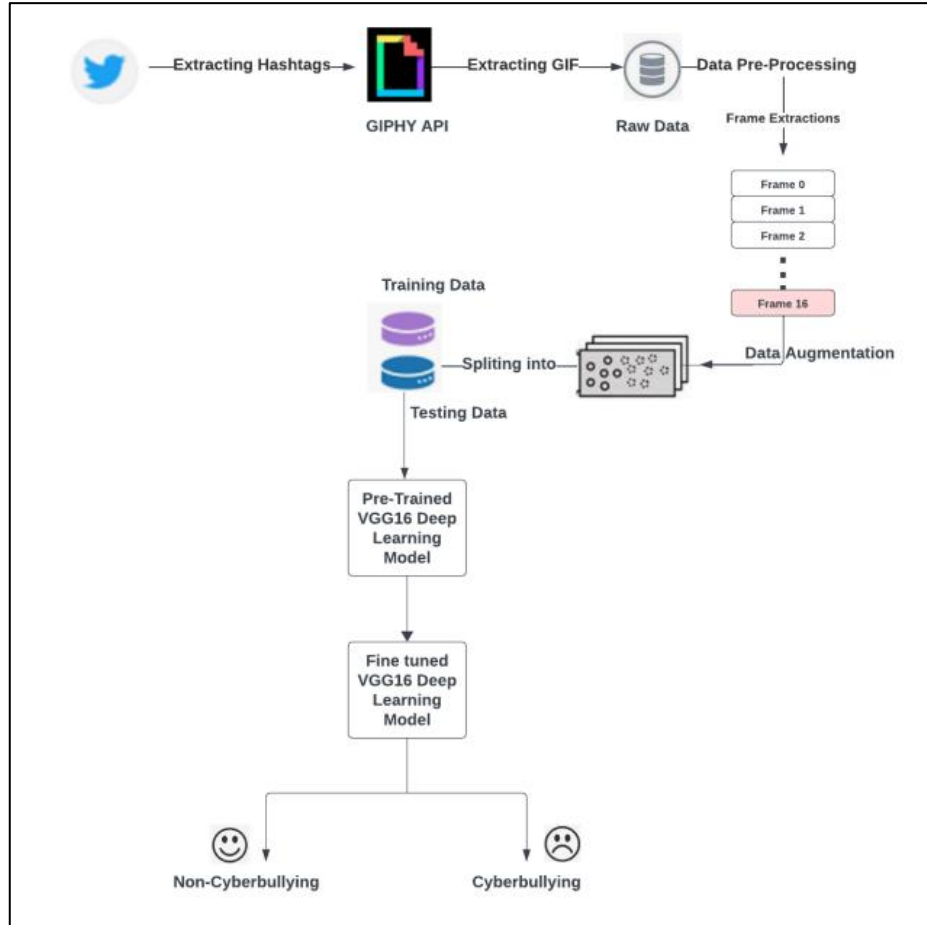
Extracting Hashtags

GIPHY API

Extracting GIF

Raw Data

Data Pre-Processing

Frame Extractions

Frame 0

Frame 1

Frame 2

Frame 16

Training Data

Spliting into

Data Augmentation

Testing Data

Pre-Trained VGG16 Deep Learning Model

Fine tuned VGG16 Deep Learning Model

Non-Cyberbullying

Cyberbullying